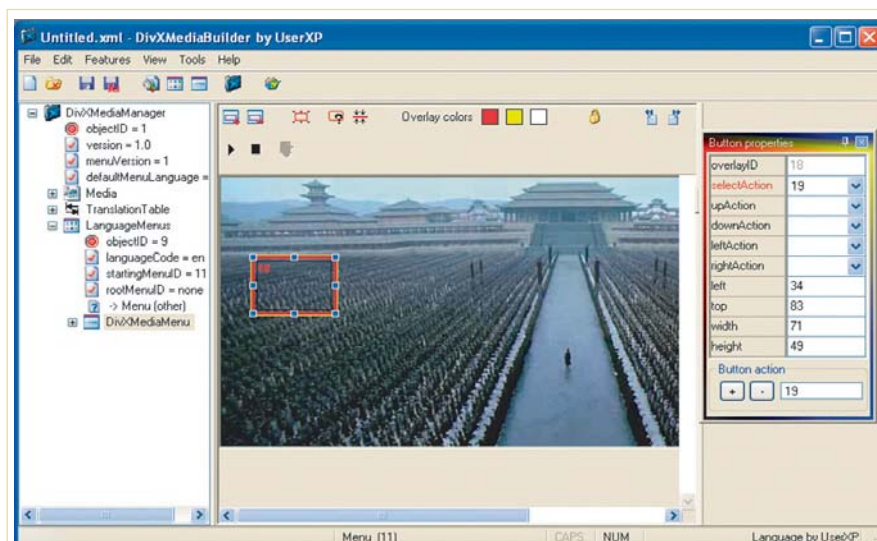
Untitled.xml - DivXMediaBuilder by UserXP

File Edit Features View Tools Help

DivXMediaManager
objectID = 1
version = 1.0
menuVersion = 1
defaultMenuLanguage =
Media
TranslationTable
LanguageMenus
objectID = 9
languageCode = en
startingMenuID = 11
rootMenuID = none
-> Menu (other)
DivXMediaMenu

Overlay colors

18

Button properties

| | |
|---|---|
| overlayID | 18 |
| selectAction | 19 |
| upAction | |
| downAction | |
| leftAction | |
| rightAction | |
| left | 34 |
| top | 83 |
| width | 71 |
| height | 49 |

Button action
+ - 19

Menu (11)
CAPS NUM
Language by UserXP